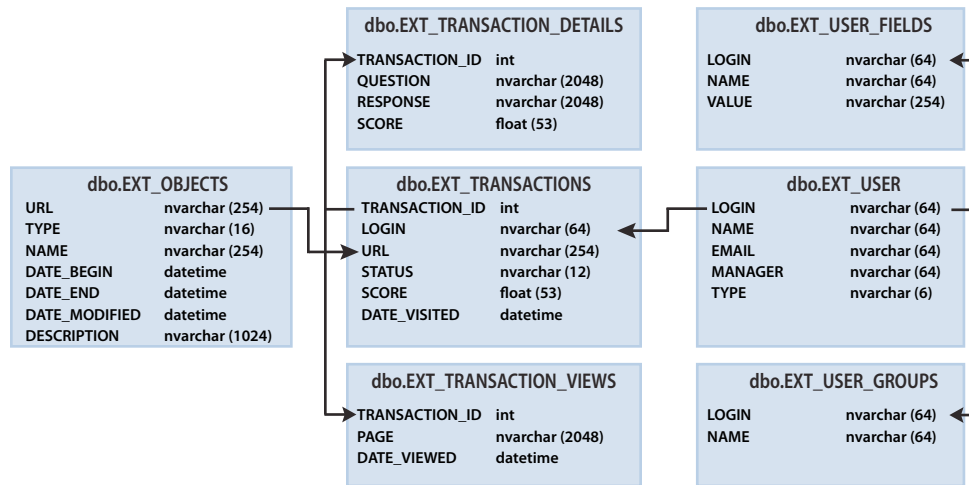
dbo.EXT_TRANSACTION_DETAILS

| | |
|---|---|
| TRANSACTION_ID | int |
| QUESTION | nvarchar (2048) |
| RESPONSE | nvarchar (2048) |
| SCORE | float (53) |

dbo.EXT_USER_FIELDS

| | |
|---|---|
| LOGIN | nvarchar (64) |
| NAME | nvarchar (64) |
| VALUE | nvarchar (254) |

dbo.EXT_OBJECTS

| | |
|---|---|
| URL | nvarchar (254) |
| TYPE | nvarchar (16) |
| NAME | nvarchar (254) |
| DATE_BEGIN | datetime |
| DATE_END | datetime |
| DATE_MODIFIED | datetime |
| DESCRIPTION | nvarchar (1024) |

dbo.EXT_TRANSACTIONS

| | |
|---|---|
| TRANSACTION_ID | int |
| LOGIN | nvarchar (64) |
| URL | nvarchar (254) |
| STATUS | nvarchar (12) |
| SCORE | float (53) |
| DATE_VISITED | datetime |

dbo.EXT_USER

| | |
|---|---|
| LOGIN | nvarchar (64) |
| NAME | nvarchar (64) |
| EMAIL | nvarchar (64) |
| MANAGER | nvarchar (64) |
| TYPE | nvarchar (6) |

dbo.EXT_TRANSACTION_VIEWS

| | |
|---|---|
| TRANSACTION_ID | int |
| PAGE | nvarchar (2048) |
| DATE_VIEWED | datetime |

dbo.EXT_USER_GROUPS

| | |
|---|---|
| LOGIN | nvarchar (64) |
| NAME | nvarchar (64) |